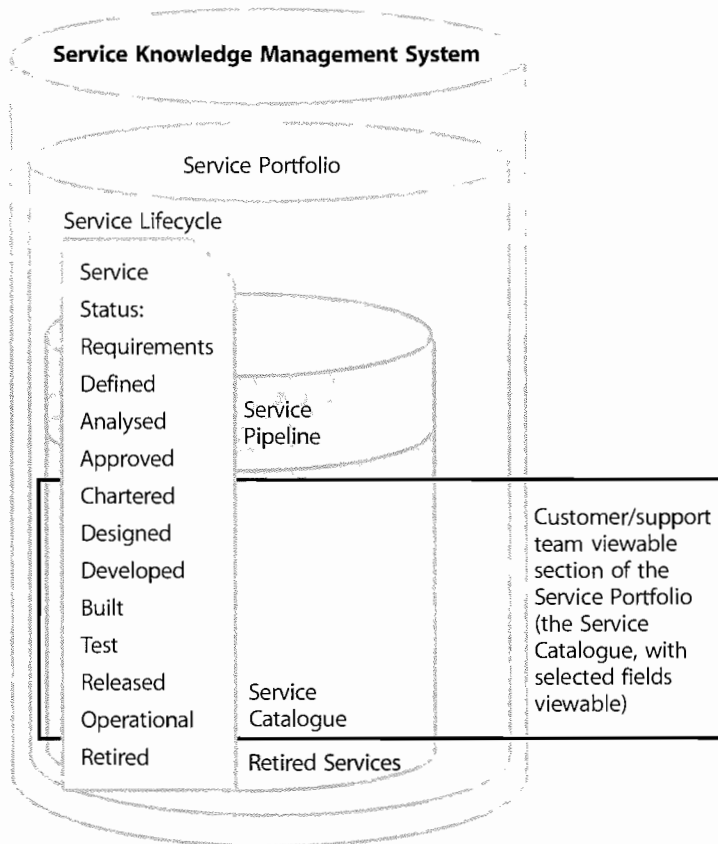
Service Knowledge Management System

Service Portfolio

Service Lifecycle

Service
Status:
Requirements
Defined
Analysed
Approved
Chartered
Designed
Developed
Built
Test
Released
Operational
Retired

Service Pipeline

Service Catalogue

Retired Services

Customer/support team viewable section of the Service Portfolio (the Service Catalogue, with selected fields viewable)